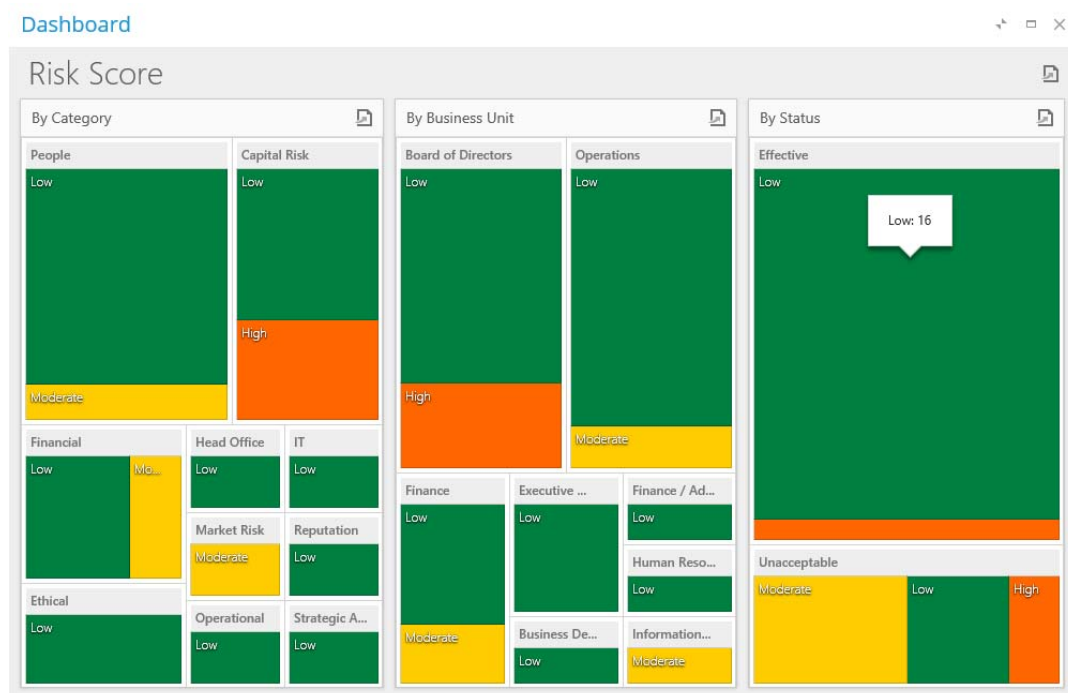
Dashboard

Risk Score

By Category

People
Low
Moderate

Capital Risk
Low
High

Financial
Low
Mo...

Head Office
Low

IT
Low

Market Risk
Moderate

Reputation
Low

Ethical
Low

Operational
Low

Strategic A...
Low

By Business Unit

Board of Directors
Low
High

Operations
Low
Moderate

Finance
Low
Moderate

Executive ...
Low

Finance / Ad...
Low

Human Reso...
Low

Business De...
Low

Information...
Moderate

By Status

Effective
Low
Low: 16

Unacceptable
Moderate
Low
High